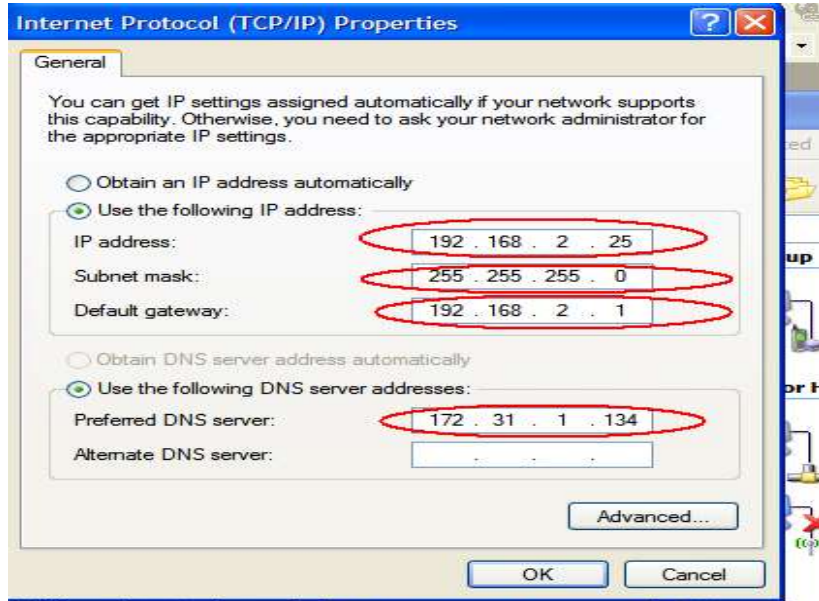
Internet Protocol (TCP/IP) Properties

General

You can get IP settings assigned automatically if your network supports this capability. Otherwise, you need to ask your network administrator for the appropriate IP settings.

Obtain an IP address automatically

Use the following IP address:

IP address: 192 . 168 . 2 . 25

Subnet mask: 255 . 255 . 255 . 0

Default gateway: 192 . 168 . 2 . 1

Obtain DNS server address automatically

Use the following DNS server addresses:

Preferred DNS server: 172 . 31 . 1 . 134

Alternate DNS server: . . .

Advanced...

OK Cancel

ted

up

or H